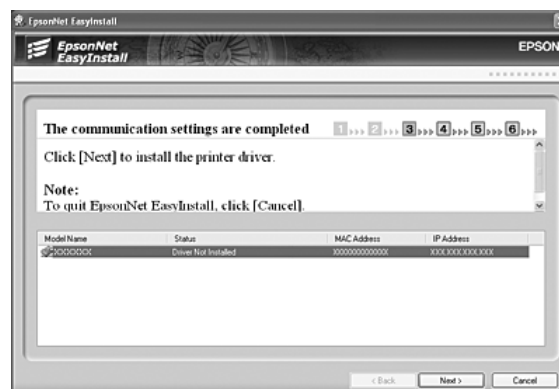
EpsonNet EasyInstall

EpsonNet EasyInstall

EPSON

The communication settings are completed 1 2 3 4 5 6

Click [Next] to install the printer driver.

Note:
To quit EpsonNet EasyInstall, click [Cancel].

| Model Name | Status | MAC Address | IP Address |
|---|---|---|---|
| XXXXXXX | Driver Not Installed | XXXXXXXXXXXX | XXX.XXX.XXX.XXX |

< Back Next > Cancel